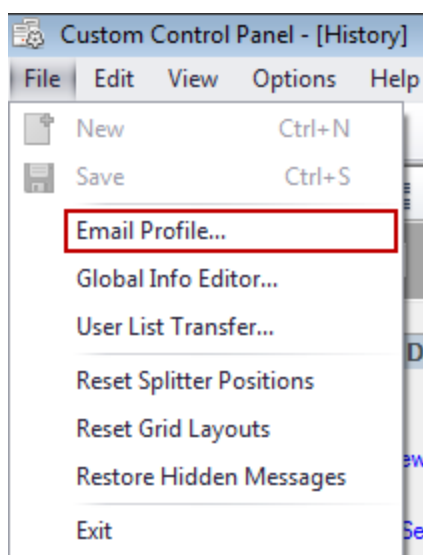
Custom Control Panel - [History]

File Edit View Options Help

New Ctrl+N

Save Ctrl+S

Email Profile...

Global Info Editor...

User List Transfer...

Reset Splitter Positions

Reset Grid Layouts

Restore Hidden Messages

Exit